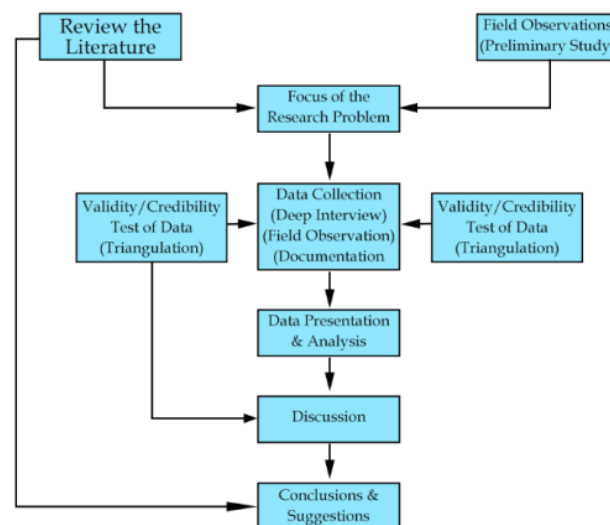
Review the Literature

Field Observations (Preliminary Study

Focus of the Research Problem

Validity/Credibility Test of Data (Triangulation)

Data Collection (Deep Interview) (Field Observation) (Documentation

Validity/Credibility Test of Data (Triangulation)

Data Presentation & Analysis

Discussion

Conclusions & Suggestions